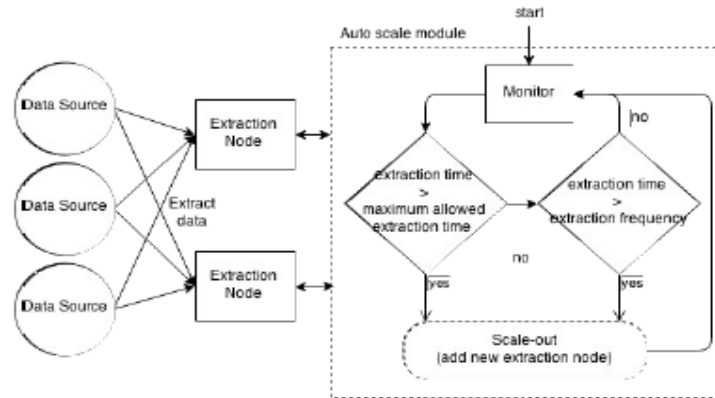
start

Auto scale module

Data Source

Data Source

Data Source

Extraction Node

Extraction Node

Extract data

Monitor

no

extraction time > maximum allowed extraction time

extraction time > extraction frequency

no

yes

yes

Scale-out (add new extraction node)